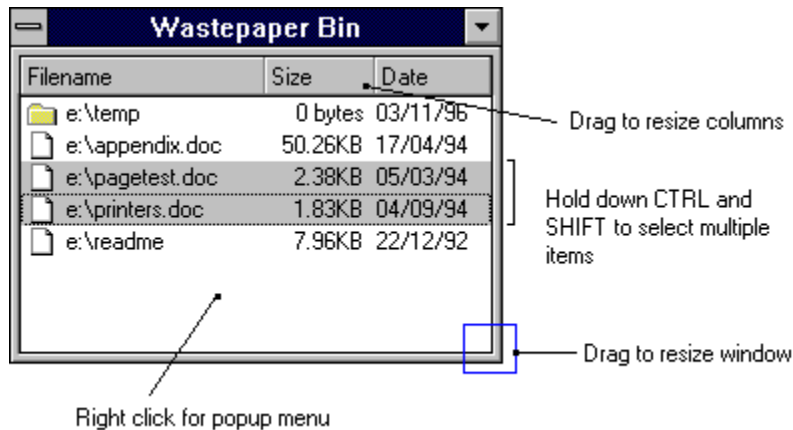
Wastepaper Bin

| Filename | Size | Date |
|---|---|---|
| e:\temp | 0 bytes | 03/11/96 |
| e:\appendix.doc | 50.26KB | 17/04/94 |
| e:\pagetest.doc | 2.38KB | 05/03/94 |
| e:\printers.doc | 1.83KB | 04/09/94 |
| e:\readme | 7.96KB | 22/12/92 |

Drag to resize columns

Hold down CTRL and SHIFT to select multiple items

Drag to resize window

Right click for popup menu